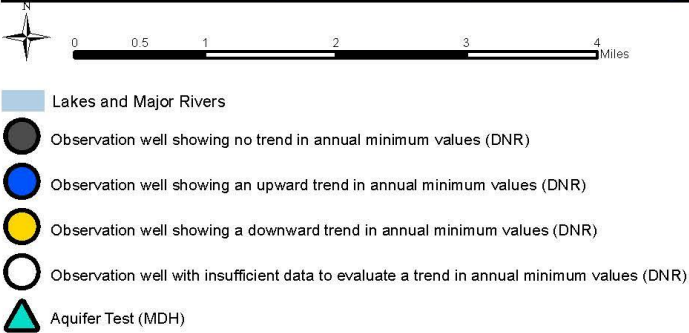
N

0 0.5 1 2 3 4 Miles

Lakes and Major Rivers

Observation well showing no trend in annual minimum values (DNR)

Observation well showing an upward trend in annual minimum values (DNR)

Observation well showing a downward trend in annual minimum values (DNR)

Observation well with insufficient data to evaluate a trend in annual minimum values (DNR)

Aquifer Test (MDH)